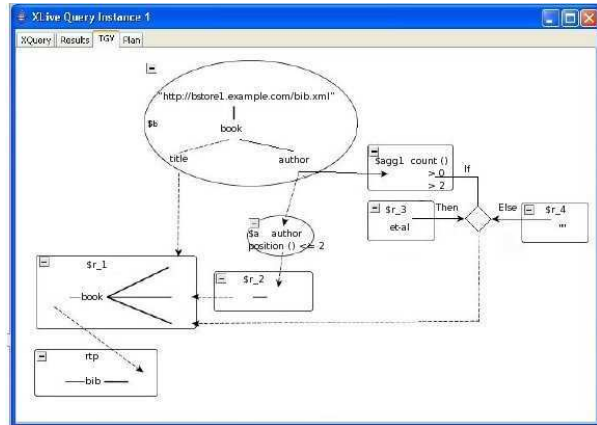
XLive Query Instance 1

XQuery | Results | TGV | Plan

"http://bstore1.example.com/bib.xml"

$b

book

title

author

$agg1 count ()
> 0
> 2

If

$r_3
et-al

Then

Else

$r_4
...

$a author
position () <= 2

$r_1

book

$r_2

rtp

bib